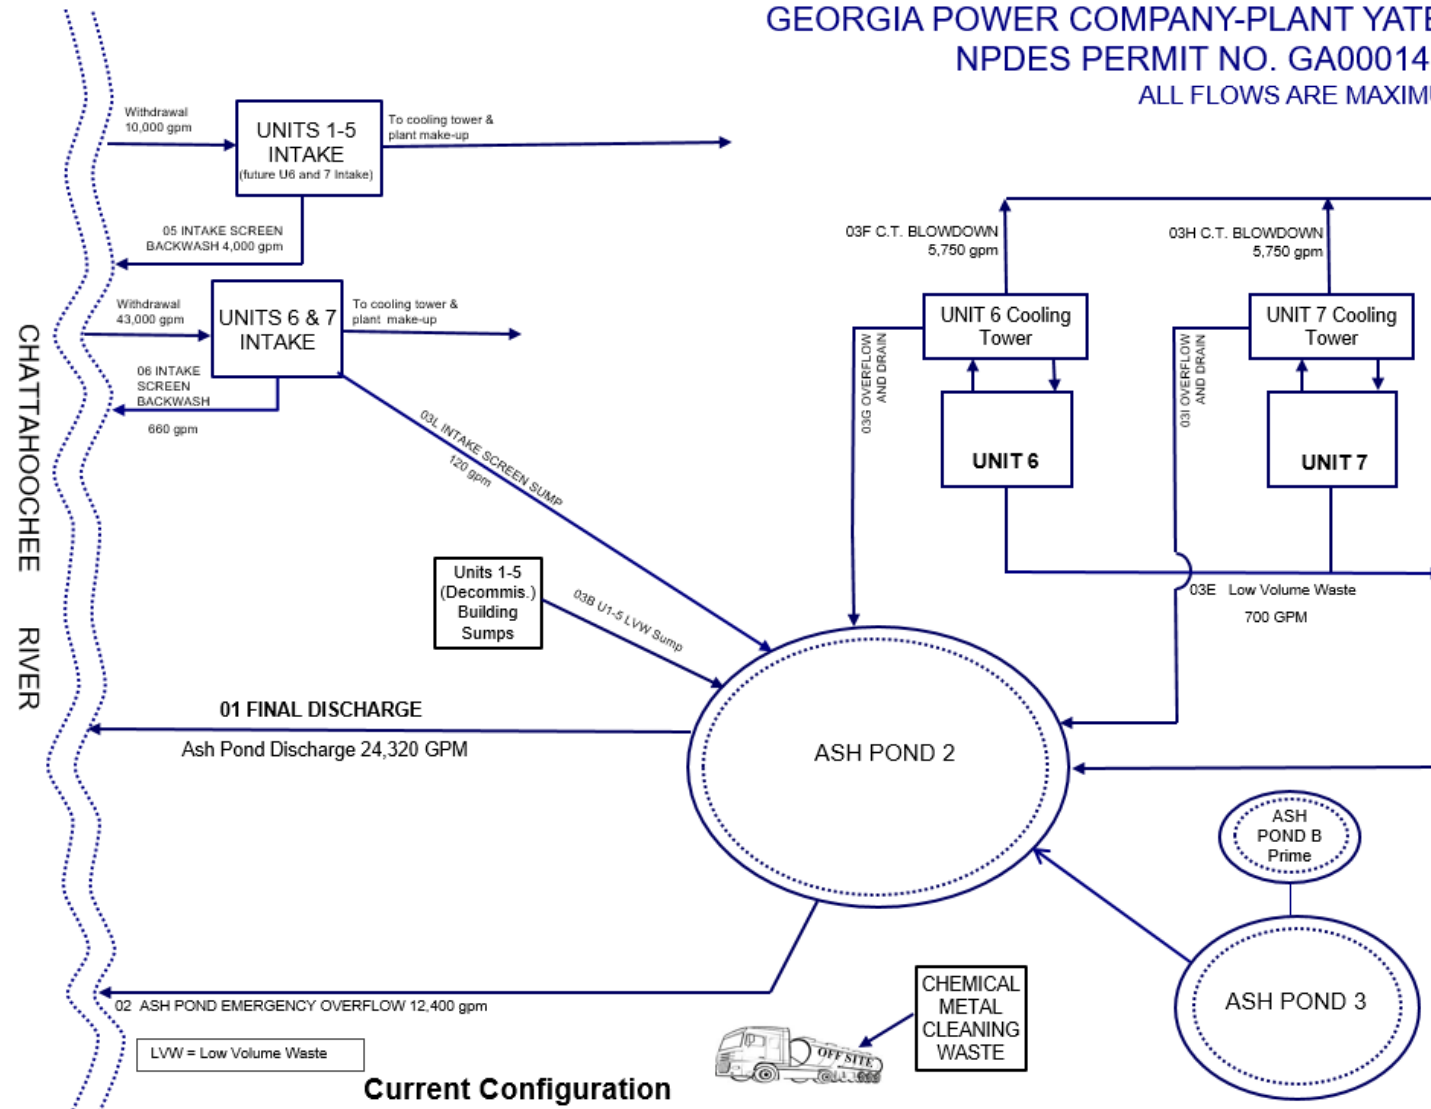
GEORGIA POWER COMPANY-PLANT YATE
NPDES PERMIT NO. GA00014
ALL FLOWS ARE MAXIM

Withdrawal 10,000 gpm

UNITS 1-5 INTAKE (future U6 and 7 Intake)

To cooling tower & plant make-up

05 INTAKE SCREEN BACKWASH 4,000 gpm

Withdrawal 43,000 gpm

UNITS 6 & 7 INTAKE

To cooling tower & plant make-up

06 INTAKE SCREEN BACKWASH

660 gpm

03L INTAKE SCREEN SUMP 120 gpm

CHATTAHOOCHEE RIVER

03F C.T. BLOWDOWN 5,750 gpm

03H C.T. BLOWDOWN 5,750 gpm

03G OVERFLOW AND DRAIN

UNIT 6 Cooling Tower

03I OVERFLOW AND DRAIN

UNIT 7 Cooling Tower

UNIT 6

UNIT 7

Units 1-5 (Decommis.) Building Sumps

03B U1-5 LVW Sump

03E Low Volume Waste 700 GPM

01 FINAL DISCHARGE

Ash Pond Discharge 24,320 GPM

ASH POND 2

ASH POND B Prime

ASH POND 3

02 ASH POND EMERGENCY OVERFLOW 12,400 gpm

LVW = Low Volume Waste

OFF SITE

CHEMICAL METAL CLEANING WASTE

Current Configuration